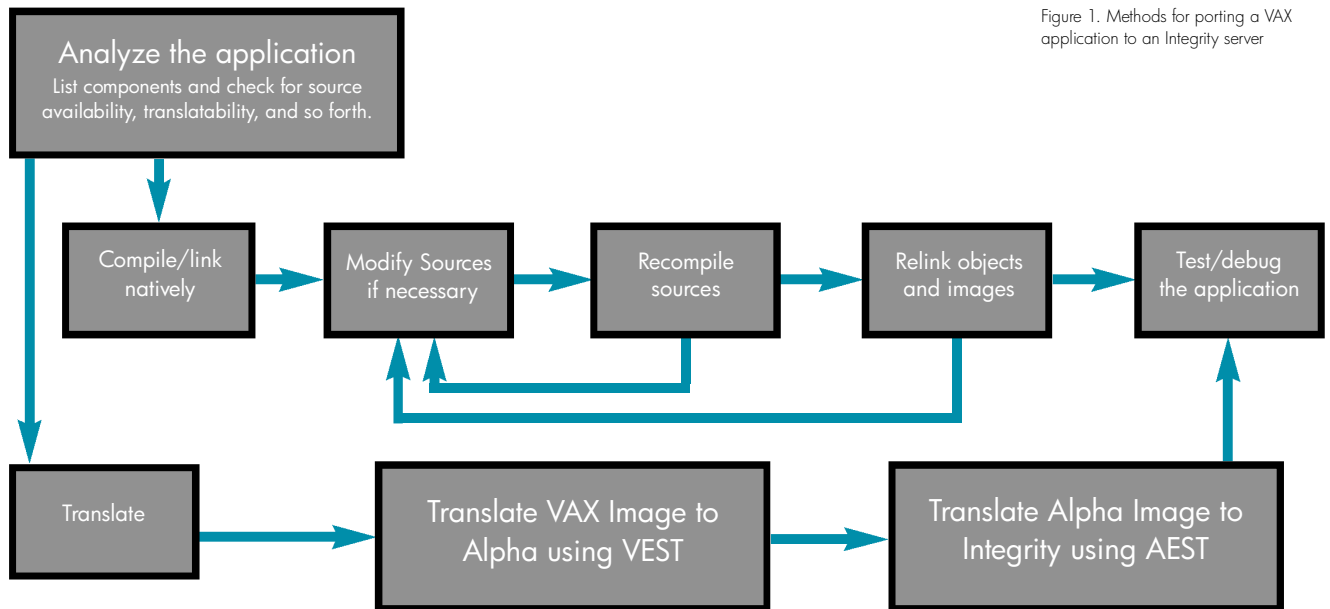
Figure 1. Methods for porting a VAX application to an Integrity server

Analyze the application
List components and check for source availability, translatability, and so forth.

Compile/link natively

Modify Sources if necessary

Recompile sources

Relink objects and images

Test/debug the application

Translate

Translate VAX Image to Alpha using VEST

Translate Alpha Image to Integrity using AEST